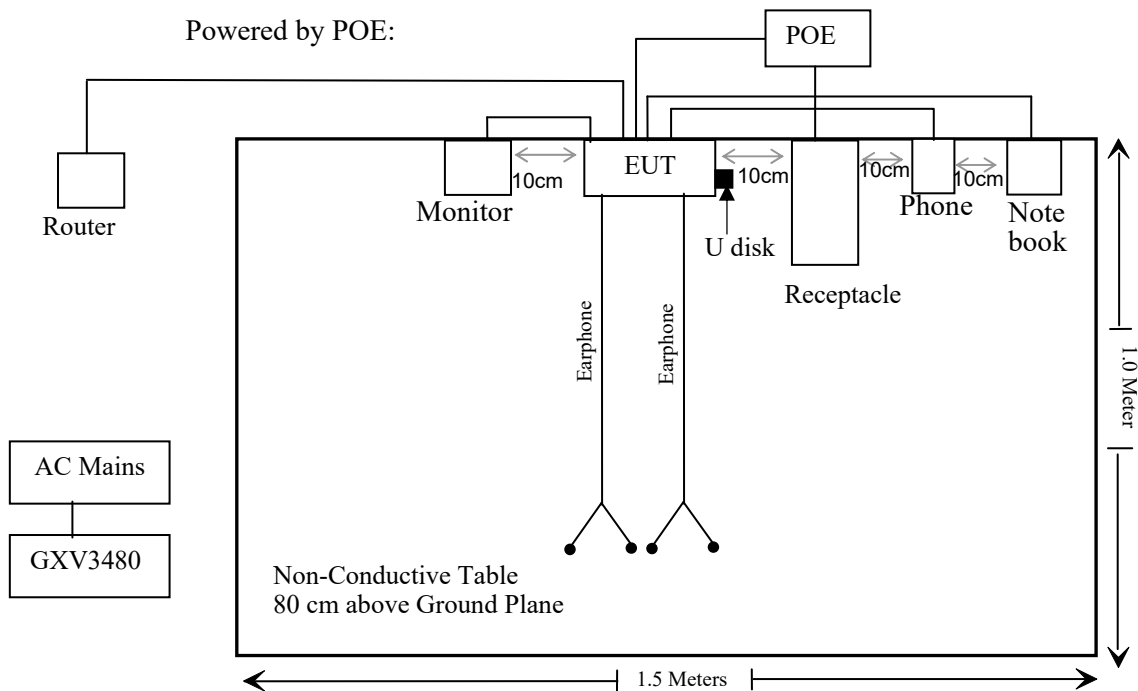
Powered by POE:

POE

Router

EUT

10cm

10cm

10cm

10cm

Monitor

U disk

Receptacle

Phone

Note book

Earphone

Earphone

1.0 Meter

AC Mains

GXV3480

Non-Conductive Table
80 cm above Ground Plane

1.5 Meters